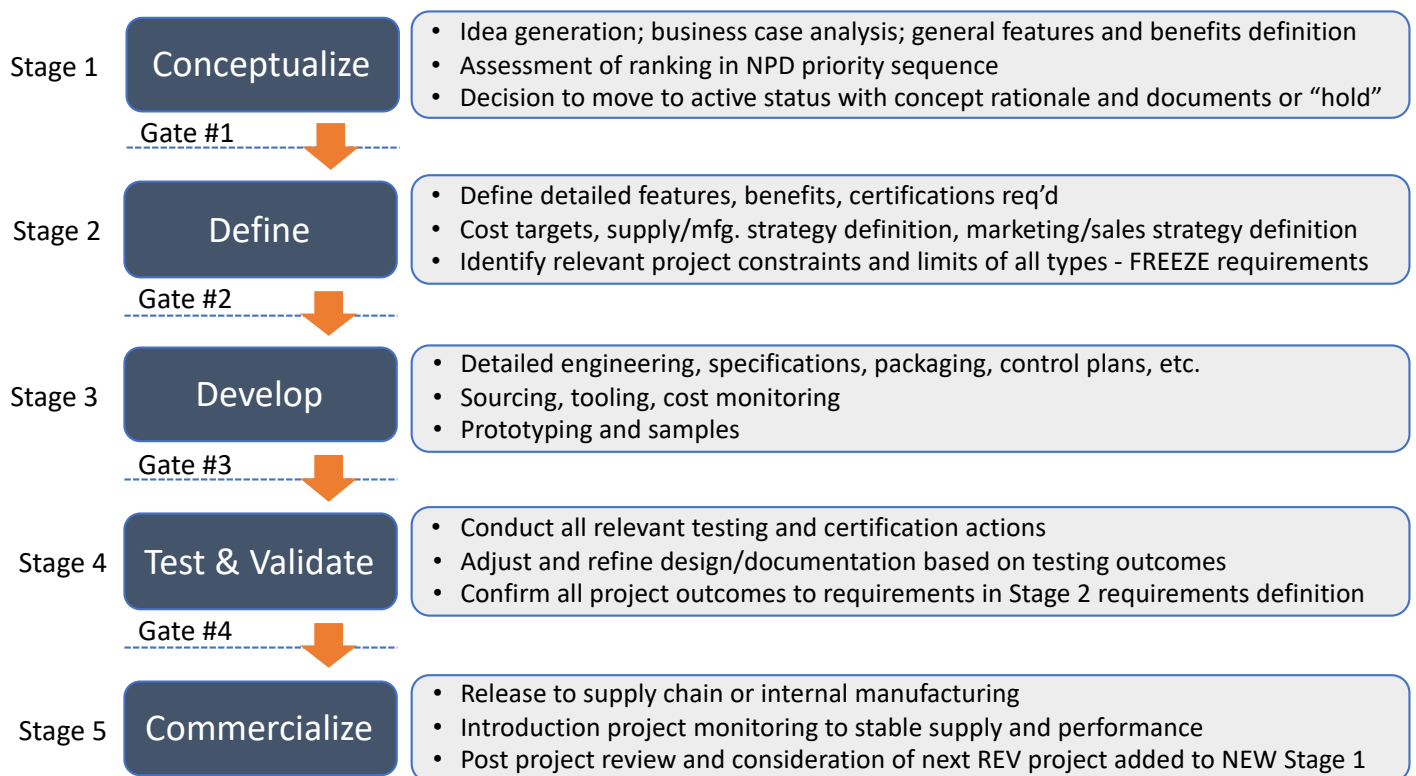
Stage 1 Conceptualize

- Idea generation; business case analysis; general features and benefits definition
- Assessment of ranking in NPD priority sequence
- Decision to move to active status with concept rationale and documents or “hold”

Gate #1

Stage 2 Define

- Define detailed features, benefits, certifications req’d
- Cost targets, supply/mfg. strategy definition, marketing/sales strategy definition
- Identify relevant project constraints and limits of all types - FREEZE requirements

Gate #2

Stage 3 Develop

- Detailed engineering, specifications, packaging, control plans, etc.
- Sourcing, tooling, cost monitoring
- Prototyping and samples

Gate #3

Stage 4 Test & Validate

- Conduct all relevant testing and certification actions
- Adjust and refine design/documentation based on testing outcomes
- Confirm all project outcomes to requirements in Stage 2 requirements definition

Gate #4

Stage 5 Commercialize

- Release to supply chain or internal manufacturing
- Introduction project monitoring to stable supply and performance
- Post project review and consideration of next REV project added to NEW Stage 1